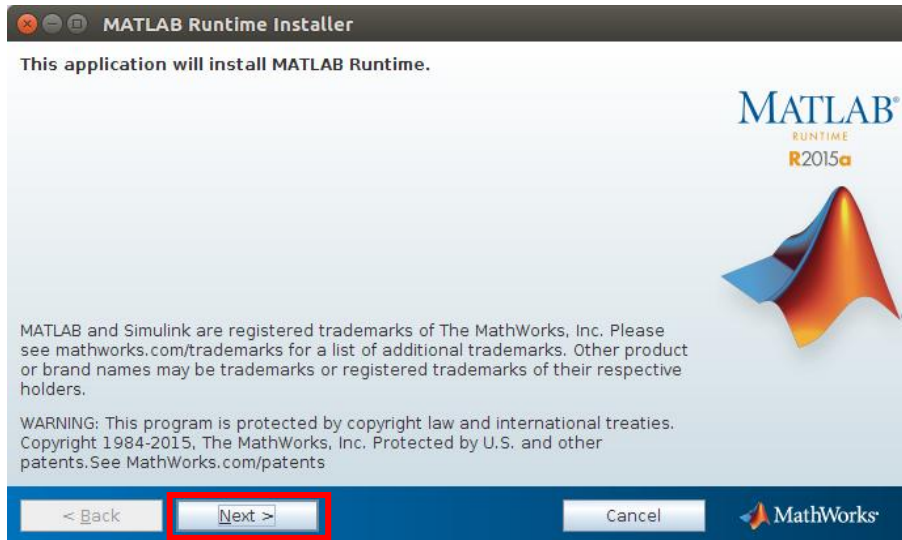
MATLAB Runtime Installer

This application will install MATLAB Runtime.

MATLAB
RUNTIME
R2015a

MATLAB and Simulink are registered trademarks of The MathWorks, Inc. Please see mathworks.com/trademarks for a list of additional trademarks. Other product or brand names may be trademarks or registered trademarks of their respective holders.

WARNING: This program is protected by copyright law and international treaties. Copyright 1984-2015, The MathWorks, Inc. Protected by U.S. and other patents.See MathWorks.com/patents

< Back

Next >

Cancel

MathWorks